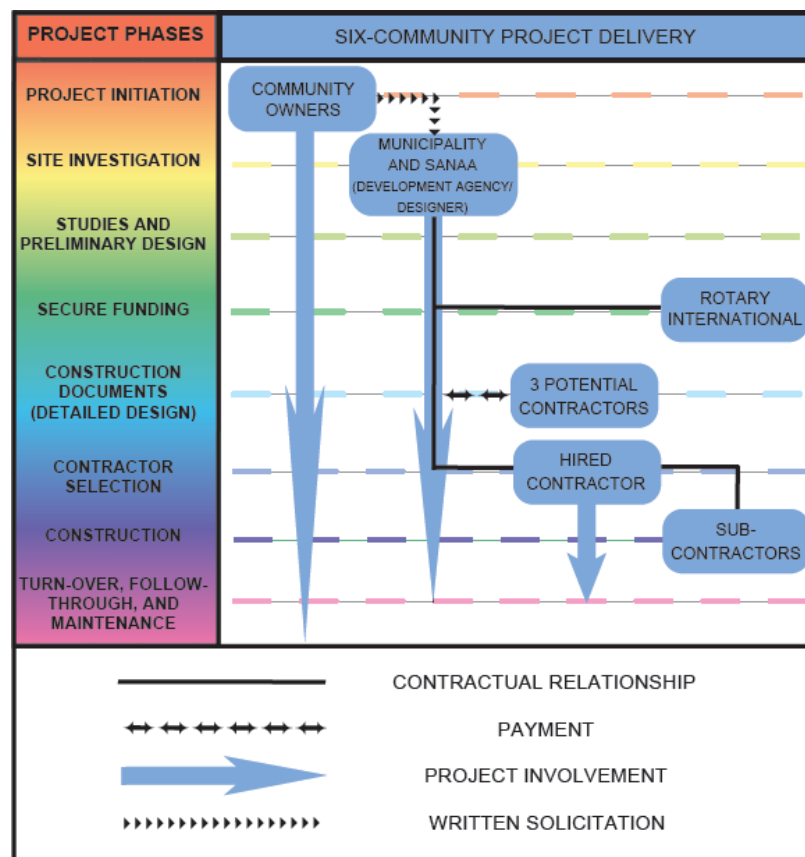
PROJECT PHASES

SIX-COMMUNITY PROJECT DELIVERY

PROJECT INITIATION

SITE INVESTIGATION

STUDIES AND PRELIMINARY DESIGN

SECURE FUNDING

CONSTRUCTION DOCUMENTS (DETAILED DESIGN)

CONTRACTOR SELECTION

CONSTRUCTION

TURN-OVER, FOLLOW-THROUGH, AND MAINTENANCE

COMMUNITY OWNERS

MUNICIPALITY AND SANAA (DEVELOPMENT AGENCY/ DESIGNER)

ROTARY INTERNATIONAL

3 POTENTIAL CONTRACTORS

HIRED CONTRACTOR

SUB-CONTRACTORS

CONTRACTUAL RELATIONSHIP

PAYMENT

PROJECT INVOLVEMENT

WRITTEN SOLICITATION